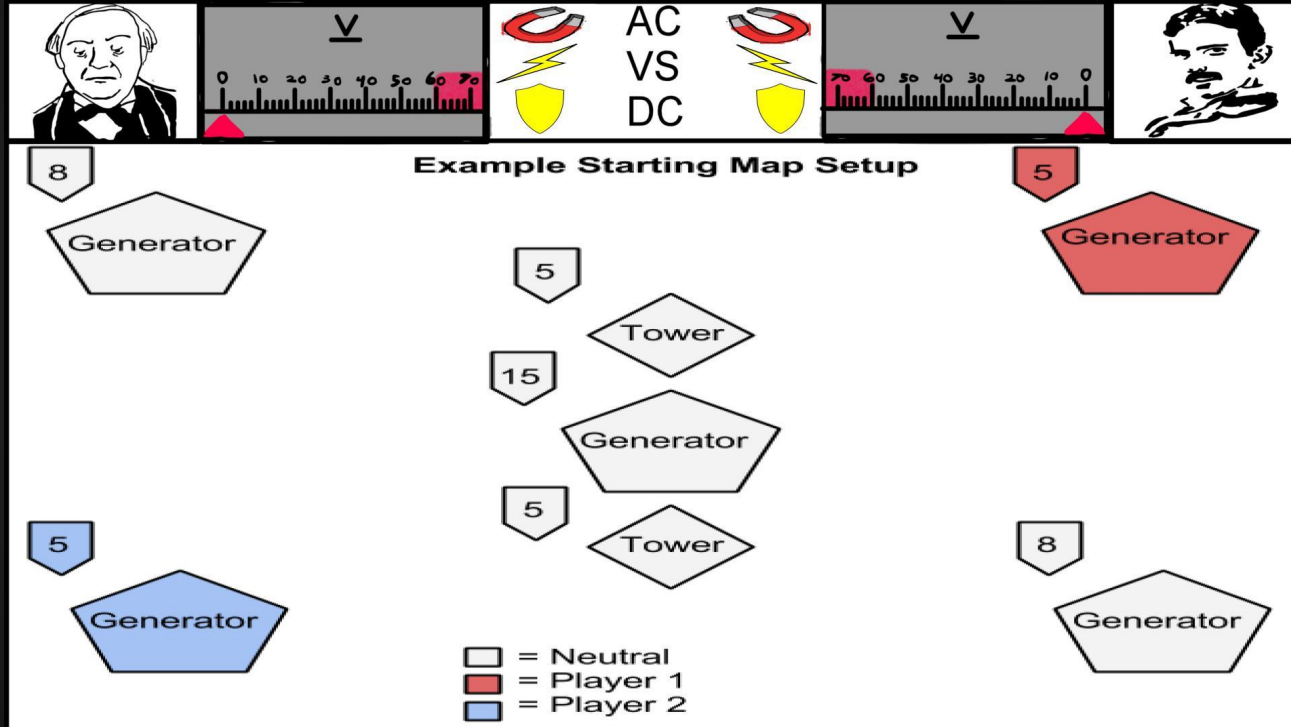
V

0 10 20 30 40 50 60 70

AC
VS
DC

V

70 60 50 40 30 20 10 0

Example Starting Map Setup

8

Generator

5

Generator

5

Tower

15

Generator

5

Tower

5

Generator

8

Generator

= Neutral
= Player 1
= Player 2